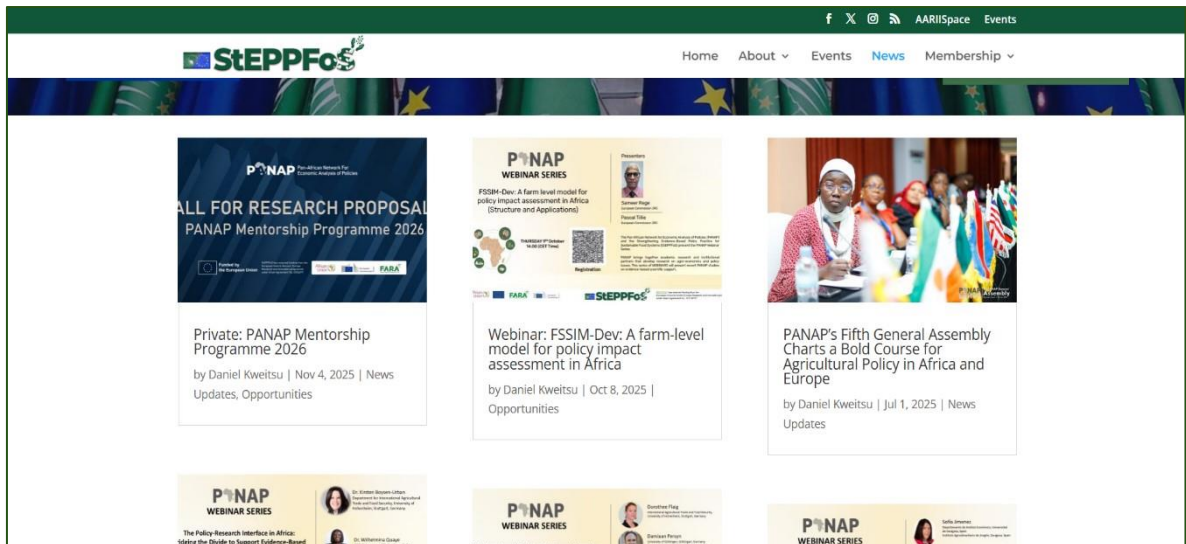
f X AARIISpace Events

StEPPFoS

Home About Events News Membership

PANAP Pan-African Network For Economic Analysis of Policies

ALL FOR RESEARCH PROPOSAL

PANAP Mentorship Programme 2026

Funded by the European Union

FARA

Private: PANAP Mentorship Programme 2026

by Daniel Kweitsu | Nov 4, 2025 | News Updates, Opportunities

PANAP WEBINAR SERIES

FSSIM-Dev: A farm level model for policy impact assessment in Africa (Structure and Applications)

Presenters

Sameer Rege

Pascal Tillie

THURSDAY 9th October 14:00 (CEST Time)

Registration

FARA

StEPPFoS

Webinar: FSSIM-Dev: A farm-level model for policy impact assessment in Africa

by Daniel Kweitsu | Oct 8, 2025 | Opportunities

PANAP's Fifth General Assembly Charts a Bold Course for Agricultural Policy in Africa and Europe

by Daniel Kweitsu | Jul 1, 2025 | News Updates

PANAP WEBINAR SERIES

Dr. Kirsten Boysen-Urban

The Policy-Research Interface in Africa: Bridging the Divide to Support Evidence-Based

Dr. Wilhelmina Quaye

PANAP WEBINAR SERIES

Dorothee Flaig

Damian Ferro

PANAP WEBINAR SERIES

Sofia Jimenez